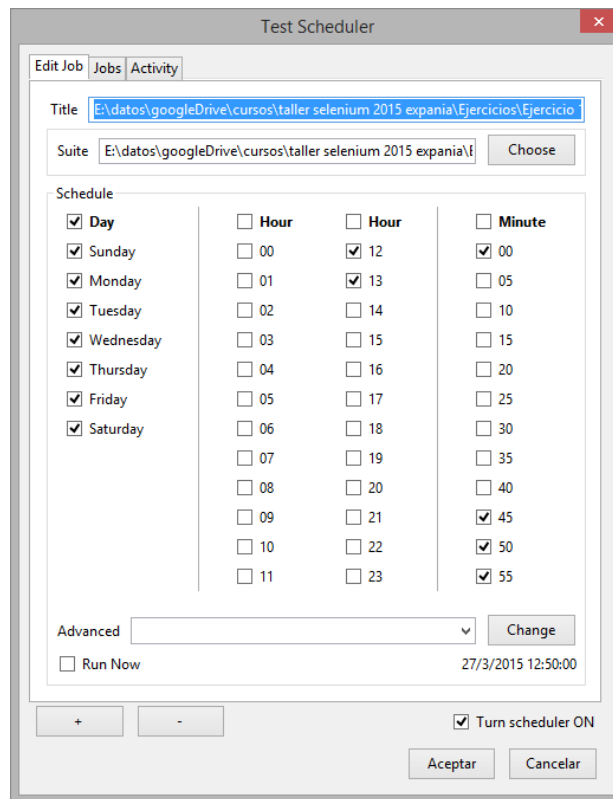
Test Scheduler

Edit Job Jobs Activity

Title E:\datos\googleDrive\cursos\taller selenium 2015 expania\Ejercicios\Ejercicio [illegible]

Suite E:\datos\googleDrive\cursos\taller selenium 2015 expania\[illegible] Choose

Schedule

Day
Sunday
Monday
Tuesday
Wednesday
Thursday
Friday
Saturday

Hour
00
01
02
03
04
05
06
07
08
09
10
11

Hour
12
13
14
15
16
17
18
19
20
21
22
23

Minute
00
05
10
15
20
25
30
35
40
45
50
55

Advanced Change

Run Now 27/3/2015 12:50:00

+ -

Turn scheduler ON

Aceptar Cancelar